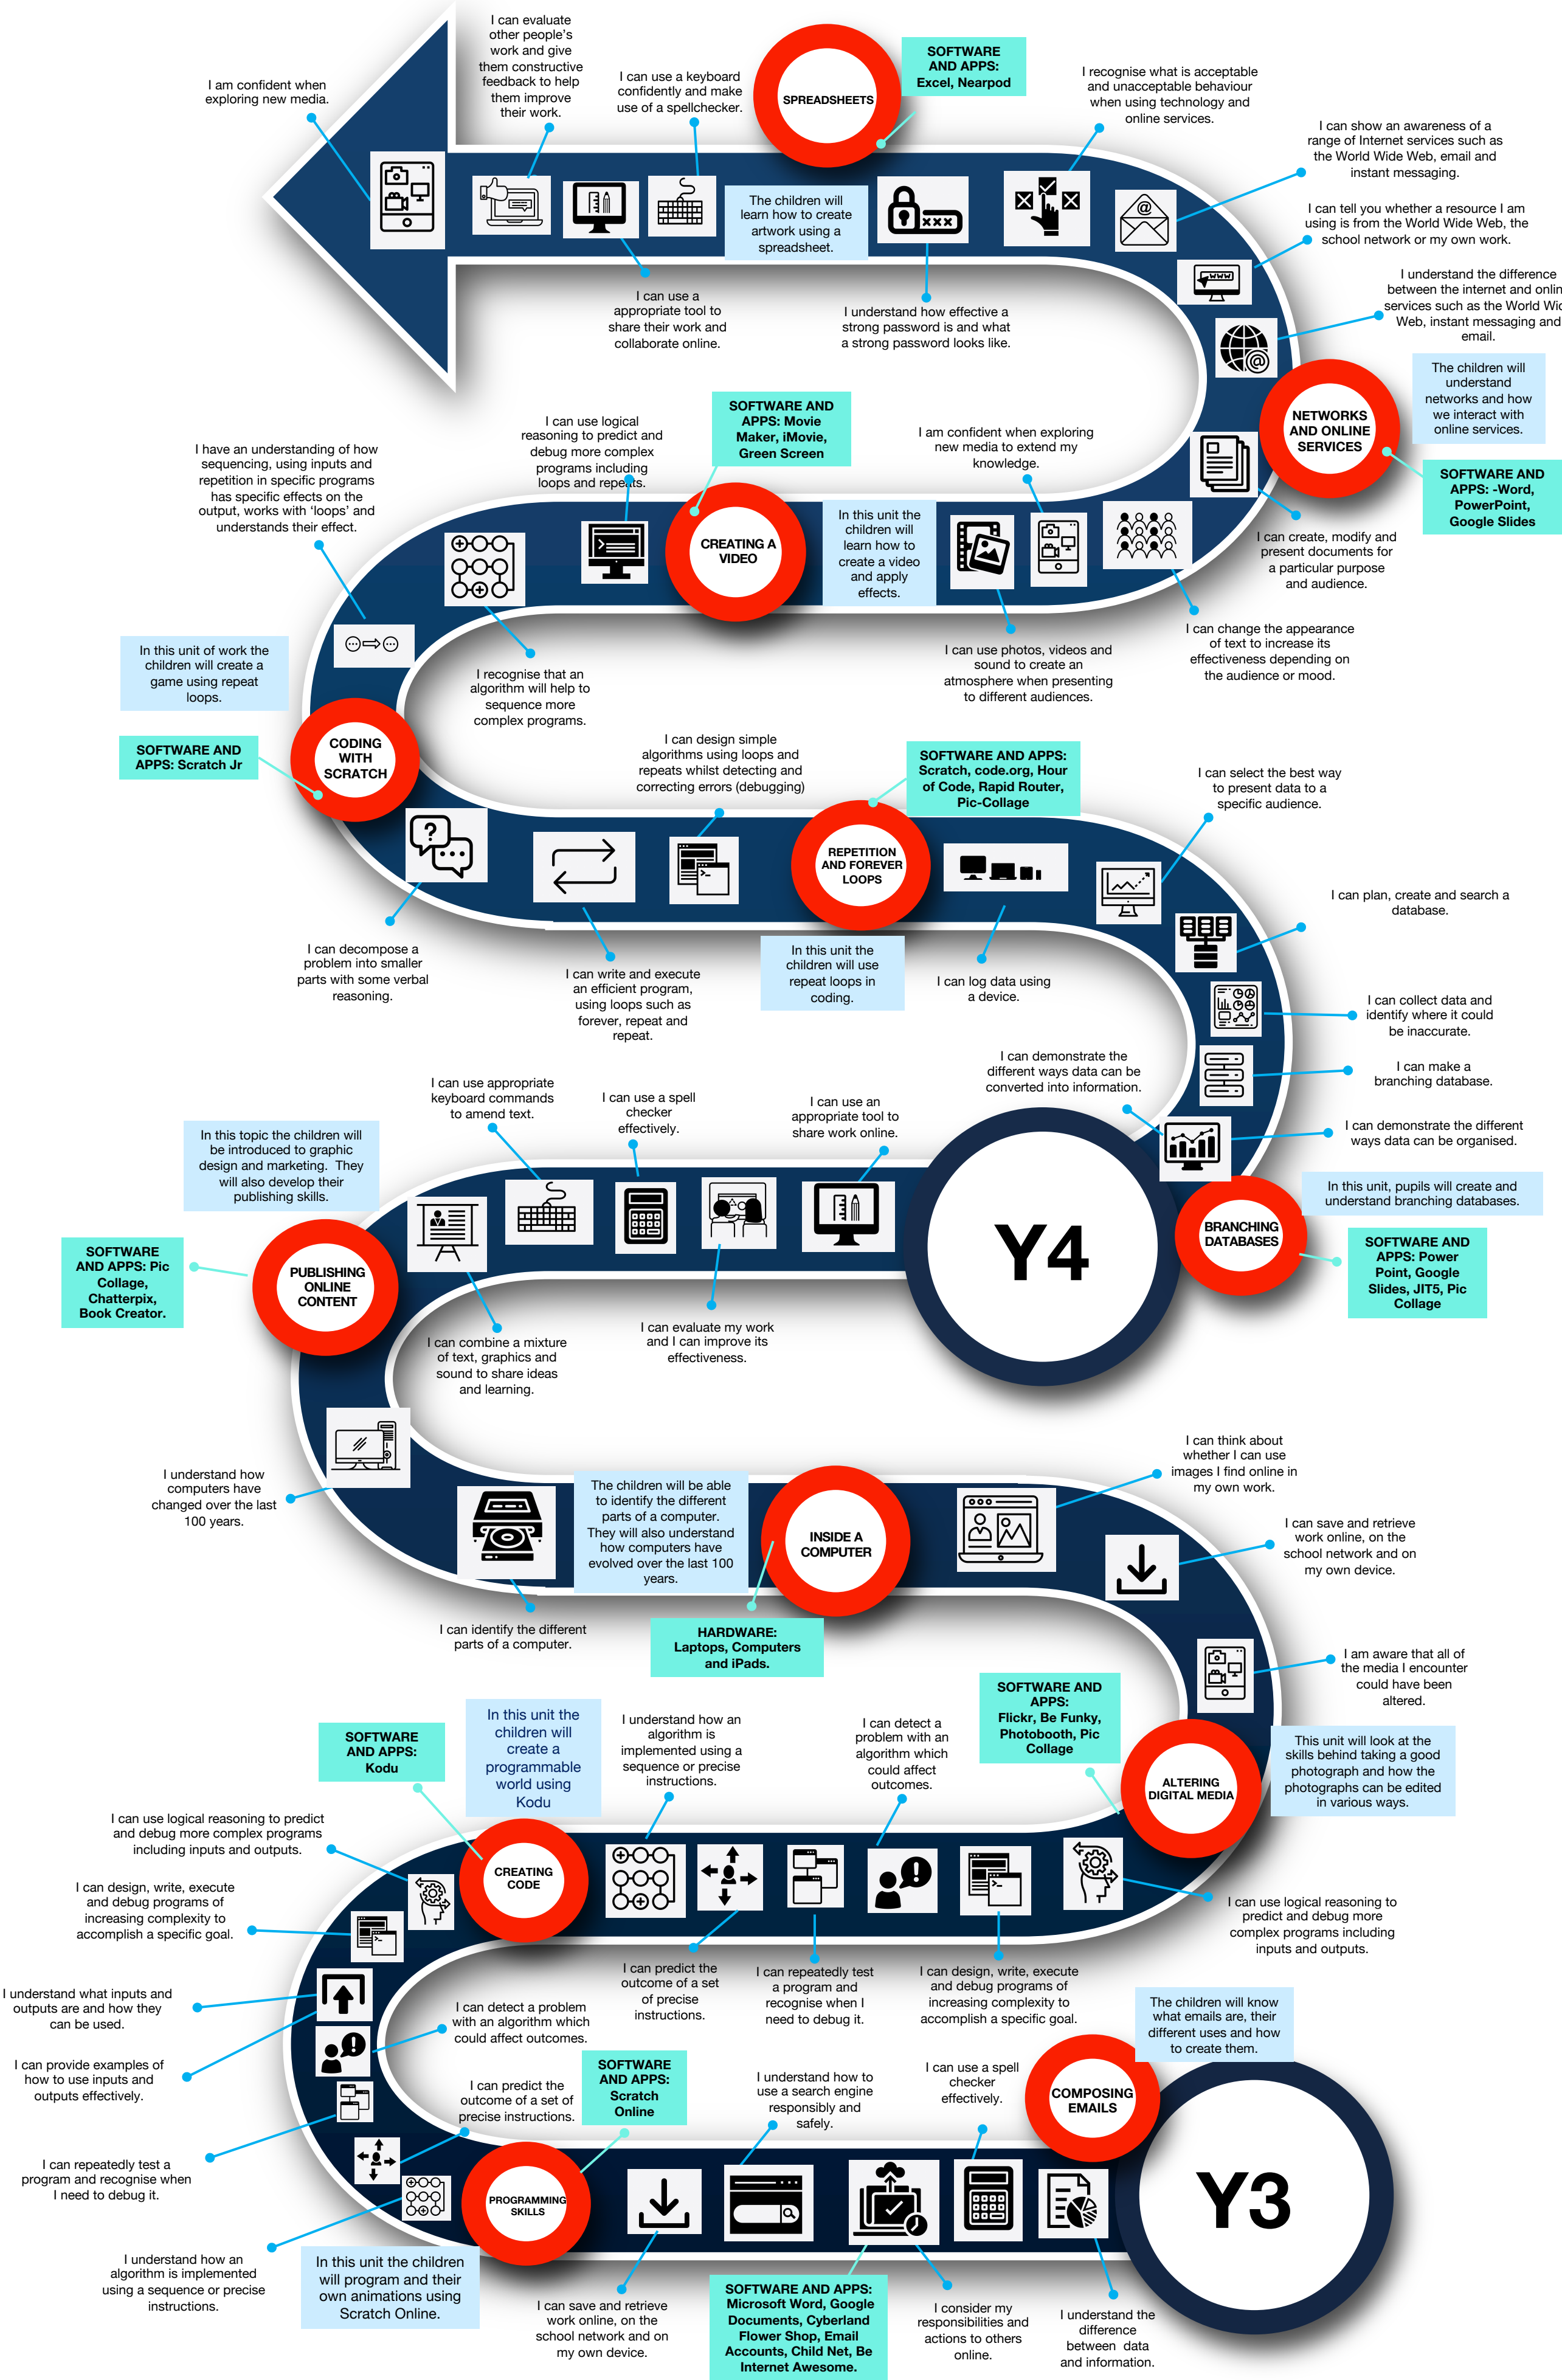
I am confident when exploring new media.

I can evaluate other people's work and give them constructive feedback to help them improve their work.

I can use a keyboard confidently and make use of a spellchecker.

SPREADSHEETS

SOFTWARE AND APPS: Excel, Nearpod

I recognise what is acceptable and unacceptable behaviour when using technology and online services.

I can show an awareness of a range of Internet services such as the World Wide Web, email and instant messaging.

The children will learn how to create artwork using a spreadsheet.

I can tell you whether a resource I am using is from the World Wide Web, the school network or my own work.

I can use a appropriate tool to share their work and collaborate online.

I understand how effective a strong password is and what a strong password looks like.

I understand the difference between the internet and onlin services such as the World Wic Web, instant messaging and email.

The children will understand networks and how we interact with online services.

NETWORKS AND ONLINE SERVICES

SOFTWARE AND APPS: -Word, PowerPoint, Google Slides

I have an understanding of how sequencing, using inputs and repetition in specific programs has specific effects on the output, works with 'loops' and understands their effect.

I can use logical reasoning to predict and debug more complex programs including loops and repeats.

SOFTWARE AND APPS: Movie Maker, iMovie, Green Screen

I am confident when exploring new media to extend my knowledge.

CREATING A VIDEO

In this unit the children will learn how to create a video and apply effects.

I can create, modify and present documents for a particular purpose and audience.

In this unit of work the children will create a game using repeat loops.

I recognise that an algorithm will help to sequence more complex programs.

I can use photos, videos and sound to create an atmosphere when presenting to different audiences.

I can change the appearance of text to increase its effectiveness depending on the audience or mood.

SOFTWARE AND APPS: Scratch Jr

CODING WITH SCRATCH

I can design simple algorithms using loops and repeats whilst detecting and correcting errors (debugging)

SOFTWARE AND APPS: Scratch, code.org, Hour of Code, Rapid Router, Pic-Collage

I can select the best way to present data to a specific audience.

REPETITION AND FOREVER LOOPS

I can plan, create and search a database.

I can decompose a problem into smaller parts with some verbal reasoning.

I can write and execute an efficient program, using loops such as forever, repeat and repeat.

In this unit the children will use repeat loops in coding.

I can log data using a device.

I can collect data and identify where it could be inaccurate.

I can demonstrate the different ways data can be converted into information.

I can make a branching database.

I can use appropriate keyboard commands to amend text.

I can use a spell checker effectively.

I can use an appropriate tool to share work online.

I can demonstrate the different ways data can be organised.

In this topic the children will be introduced to graphic design and marketing. They will also develop their publishing skills.

In this unit, pupils will create and understand branching databases.

Y4

BRANCHING DATABASES

SOFTWARE AND APPS: Pic Collage, Chatterpix, Book Creator.

PUBLISHING ONLINE CONTENT

SOFTWARE AND APPS: Power Point, Google Slides, JIT5, Pic Collage

I can combine a mixture of text, graphics and sound to share ideas and learning.

I can evaluate my work and I can improve its effectiveness.

I can think about whether I can use images I find online in my own work.

I understand how computers have changed over the last 100 years.

The children will be able to identify the different parts of a computer. They will also understand how computers have evolved over the last 100 years.

INSIDE A COMPUTER

I can save and retrieve work online, on the school network and on my own device.

I can identify the different parts of a computer.

HARDWARE: Laptops, Computers and iPads.

I am aware that all of the media I encounter could have been altered.

SOFTWARE AND APPS: Kodu

In this unit the children will create a programmable world using Kodu

I understand how an algorithm is implemented using a sequence or precise instructions.

I can detect a problem with an algorithm which could affect outcomes.

SOFTWARE AND APPS: Flickr, Be Funky, Photobooth, Pic Collage

ALTERING DIGITAL MEDIA

This unit will look at the skills behind taking a good photograph and how the photographs can be edited in various ways.

I can use logical reasoning to predict and debug more complex programs including inputs and outputs.

CREATING CODE

I can design, write, execute and debug programs of increasing complexity to accomplish a specific goal.

I can use logical reasoning to predict and debug more complex programs including inputs and outputs.

I can predict the outcome of a set of precise instructions.

I can repeatedly test a program and recognise when I need to debug it.

I can design, write, execute and debug programs of increasing complexity to accomplish a specific goal.

I understand what inputs and outputs are and how they can be used.

I can detect a problem with an algorithm which could affect outcomes.

The children will know what emails are, their different uses and how to create them.

I can provide examples of how to use inputs and outputs effectively.

I can predict the outcome of a set of precise instructions.

SOFTWARE AND APPS: Scratch Online

I understand how to use a search engine responsibly and safely.

I can use a spell checker effectively.

COMPOSING EMAILS

I can repeatedly test a program and recognise when I need to debug it.

PROGRAMMING SKILLS

Y3

I understand how an algorithm is implemented using a sequence or precise instructions.

In this unit the children will program and their own animations using Scratch Online.

I can save and retrieve work online, on the school network and on my own device.

SOFTWARE AND APPS: Microsoft Word, Google Documents, Cyberland Flower Shop, Email Accounts, Child Net, Be Internet Awesome.

I consider my responsibilities and actions to others online.

I understand the difference between data and information.